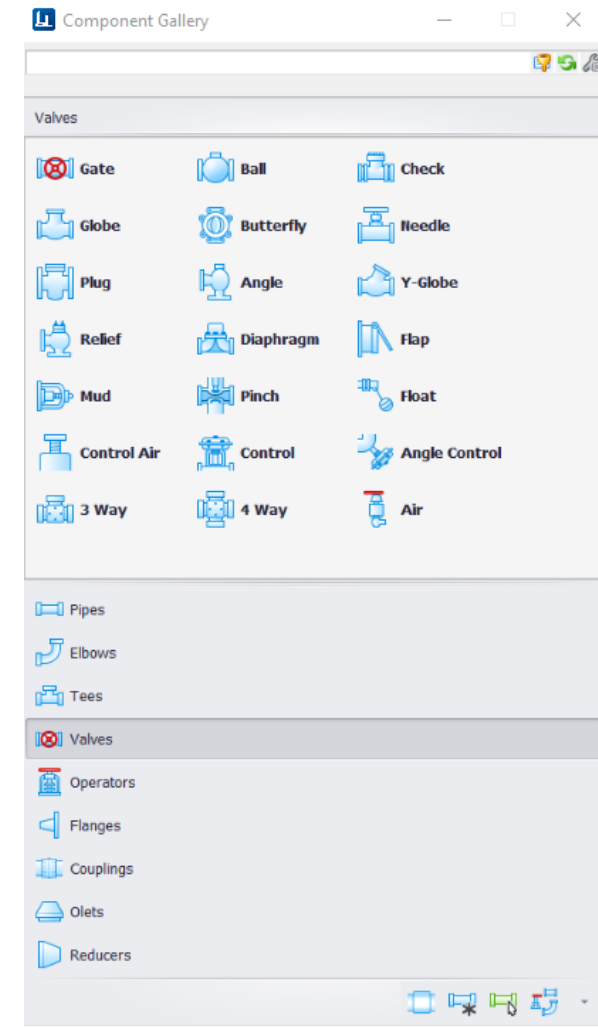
Component Gallery

Valves

Gate
Ball
Check
Globe
Butterfly
Needle
Plug
Angle
Y-Globe
Relief
Diaphragm
Flap
Mud
Pinch
Float
Control Air
Control
Angle Control
3 Way
4 Way
Air

Pipes
Elbows
Tees
Valves
Operators
Flanges
Couplings
Olets
Reducers